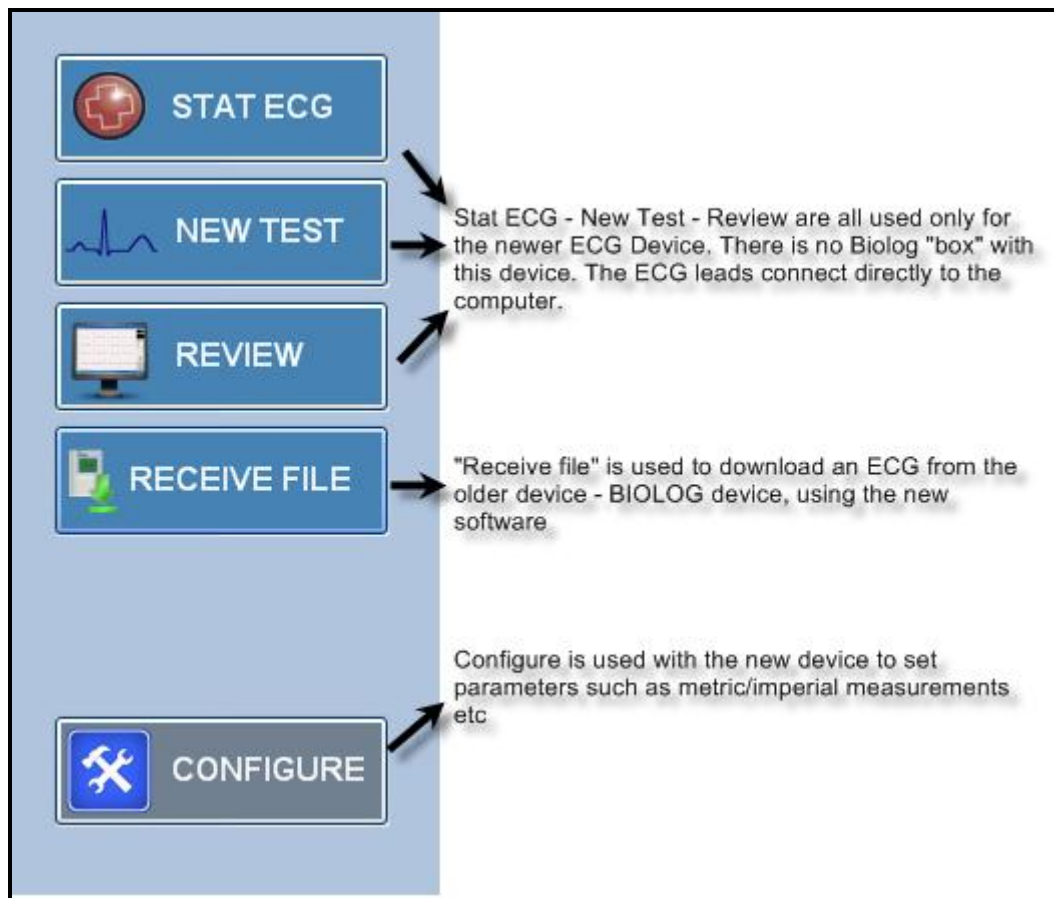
STAT ECG

NEW TEST

REVIEW

RECEIVE FILE

CONFIGURE

Stat ECG - New Test - Review are all used only for the newer ECG Device. There is no Biolog "box" with this device. The ECG leads connect directly to the computer.

"Receive file" is used to download an ECG from the older device - BIOLOG device, using the new software

Configure is used with the new device to set parameters such as metric/imperial measurements etc